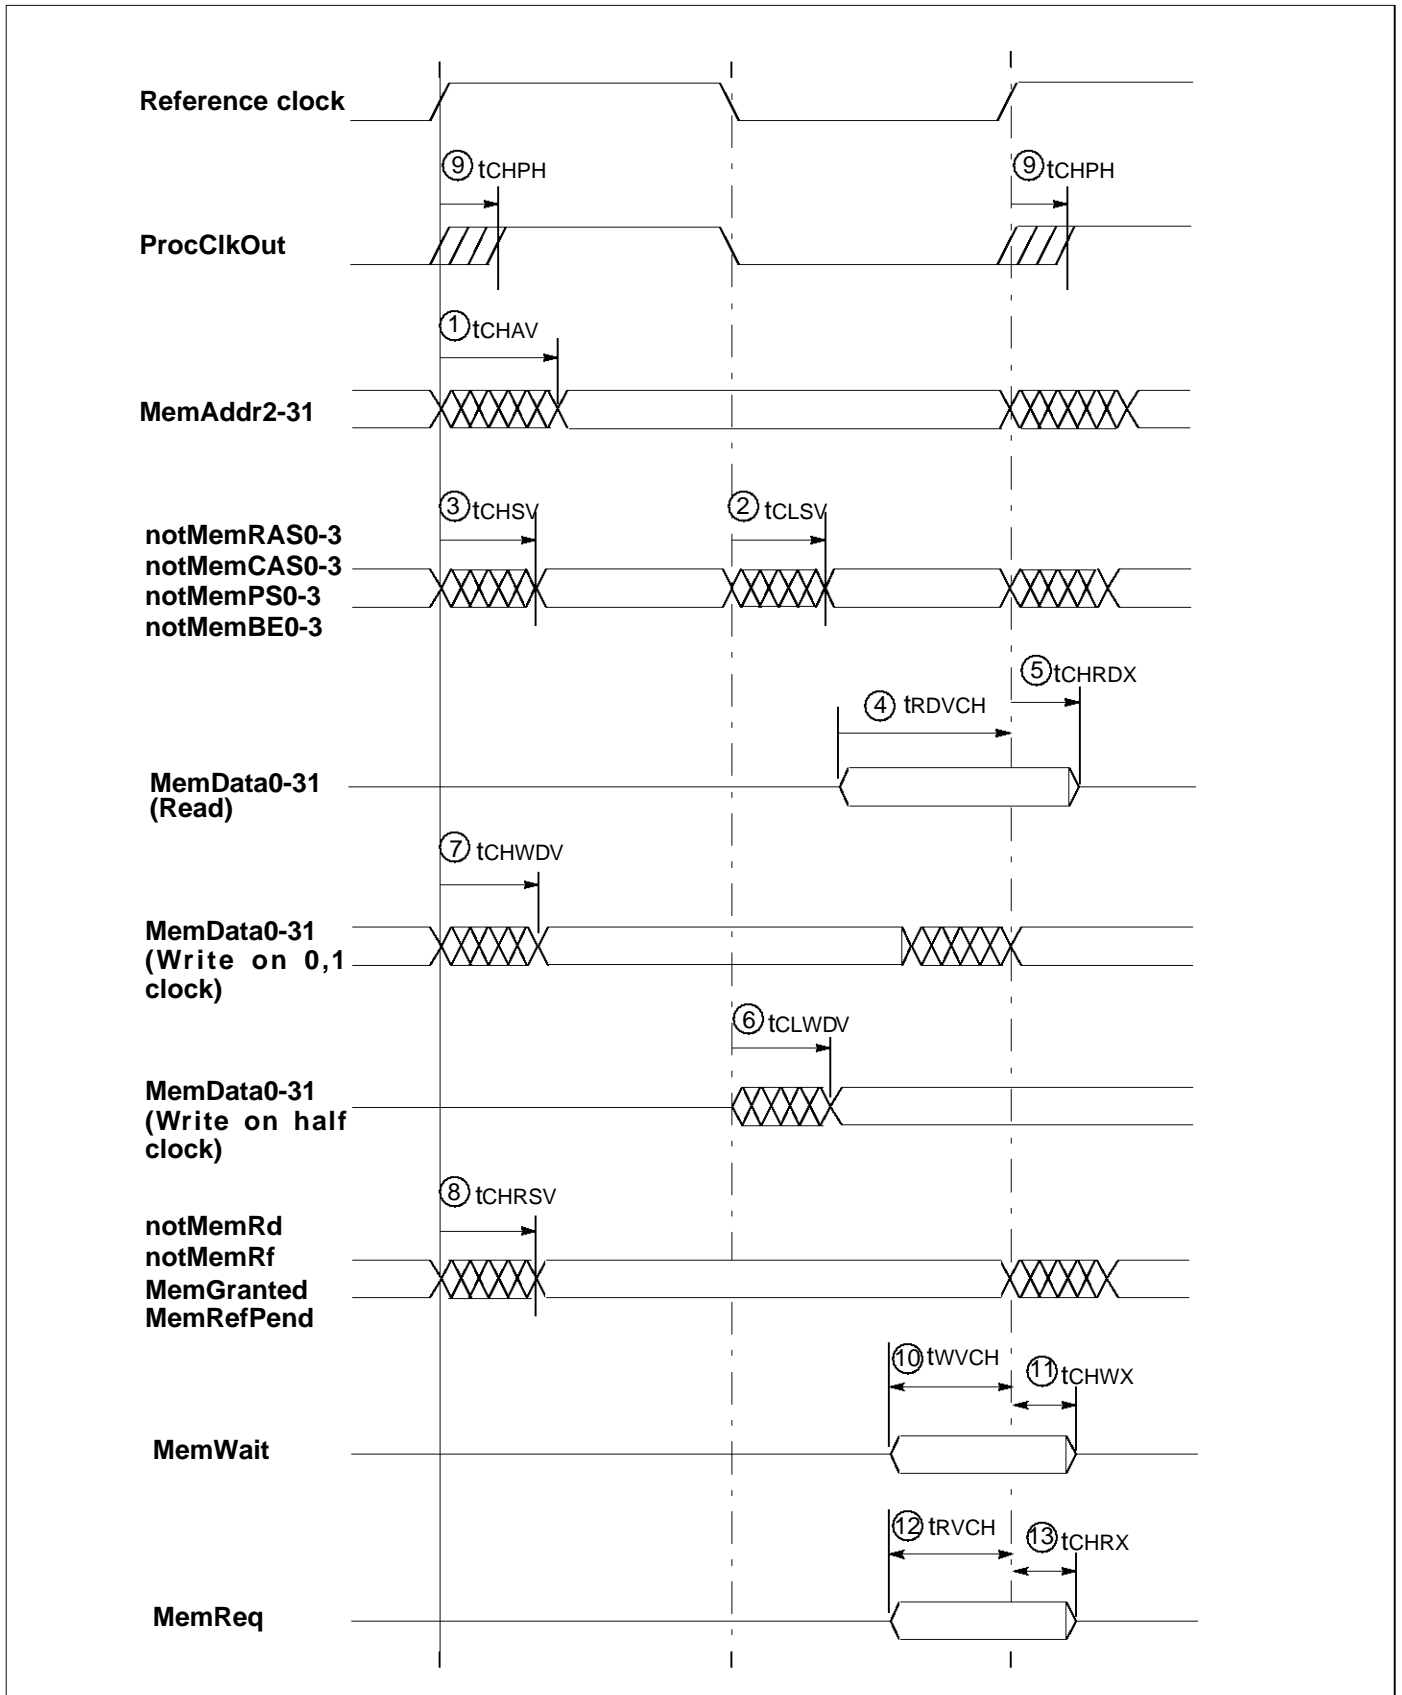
Reference clock

9 $t_{CHPH}$

9 $t_{CHPH}$

ProcClkOut

1 $t_{CHAV}$

MemAddr2-31

3 $t_{CHSV}$

2 $t_{CLSV}$

notMemRAS0-3
notMemCAS0-3
notMemPS0-3
notMemBE0-3

5 $t_{CHRDX}$

4 $t_{RDVCH}$

MemData0-31
(Read)

7 $t_{CHWDV}$

MemData0-31
(Write on 0,1 clock)

6 $t_{CLWDV}$

MemData0-31
(Write on half clock)

8 $t_{CHRSV}$

notMemRd
notMemRf
MemGranted
MemRefPend

10 $t_{WVCH}$

11 $t_{CHWX}$

MemWait

12 $t_{RVCH}$

13 $t_{CHRX}$

MemReq